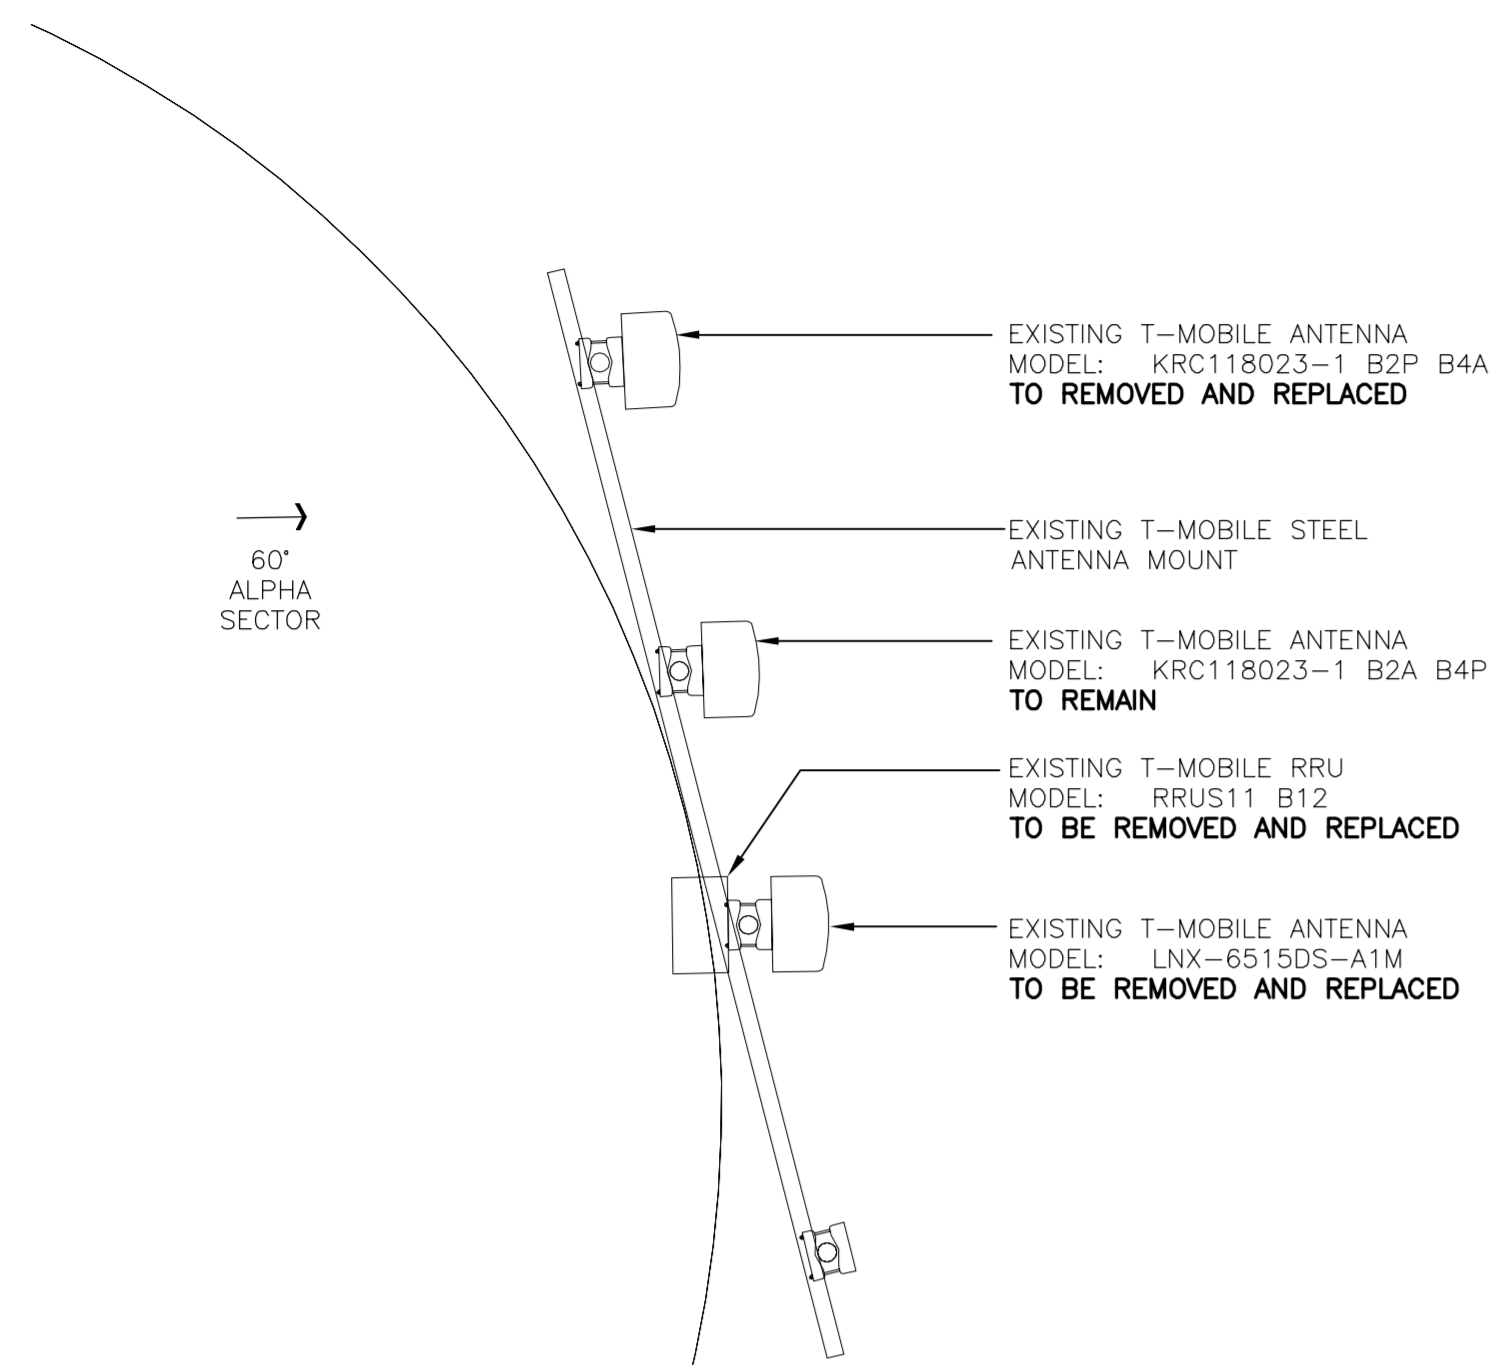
EXISTING T–MOBILE ANTENNA
MODEL: KRC118023–1 B2P B4A
TO REMOVED AND REPLACED

60°
ALPHA
SECTOR

EXISTING T–MOBILE STEEL
ANTENNA MOUNT

EXISTING T–MOBILE ANTENNA
MODEL: KRC118023–1 B2A B4P
TO REMAIN

EXISTING T–MOBILE RRU
MODEL: RRUS11 B12
TO BE REMOVED AND REPLACED

EXISTING T–MOBILE ANTENNA
MODEL: LNX–6515DS–A1M
TO BE REMOVED AND REPLACED